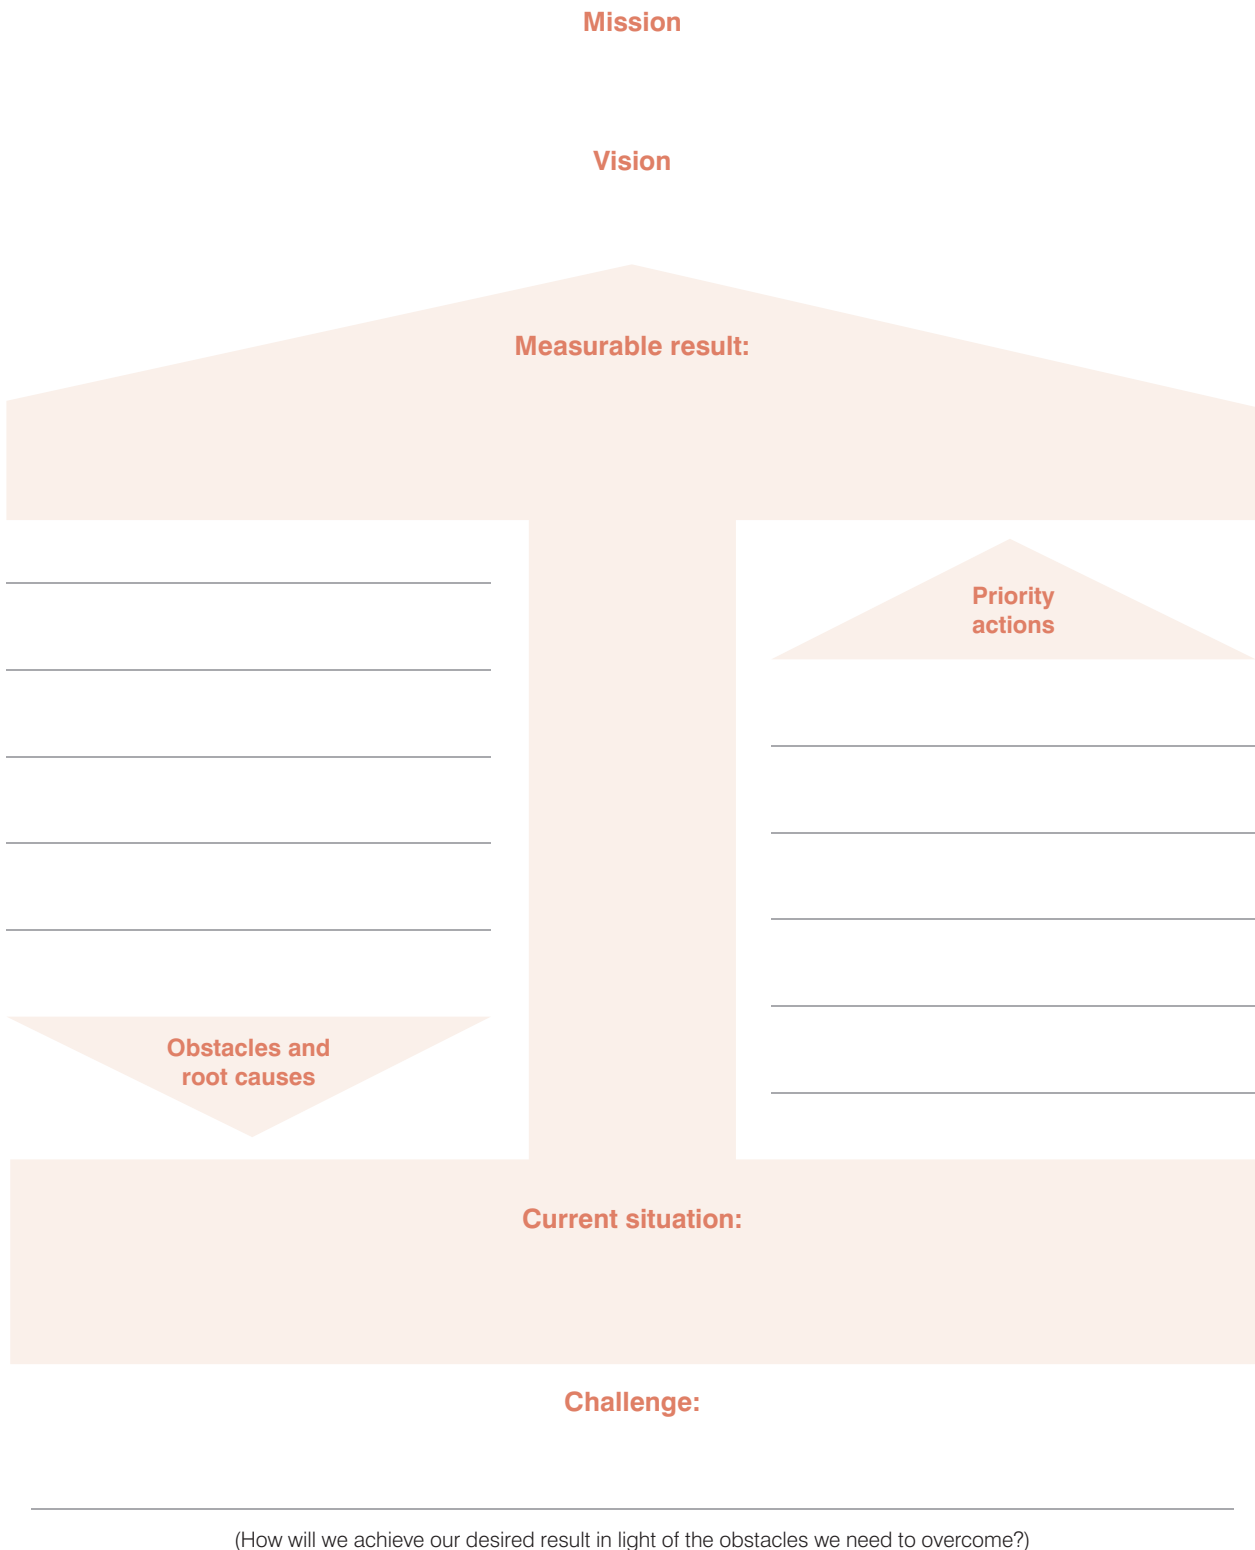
Mission

Vision

Measurable result:

Priority actions

Obstacles and root causes

Current situation:

Challenge:

(How will we achieve our desired result in light of the obstacles we need to overcome?)